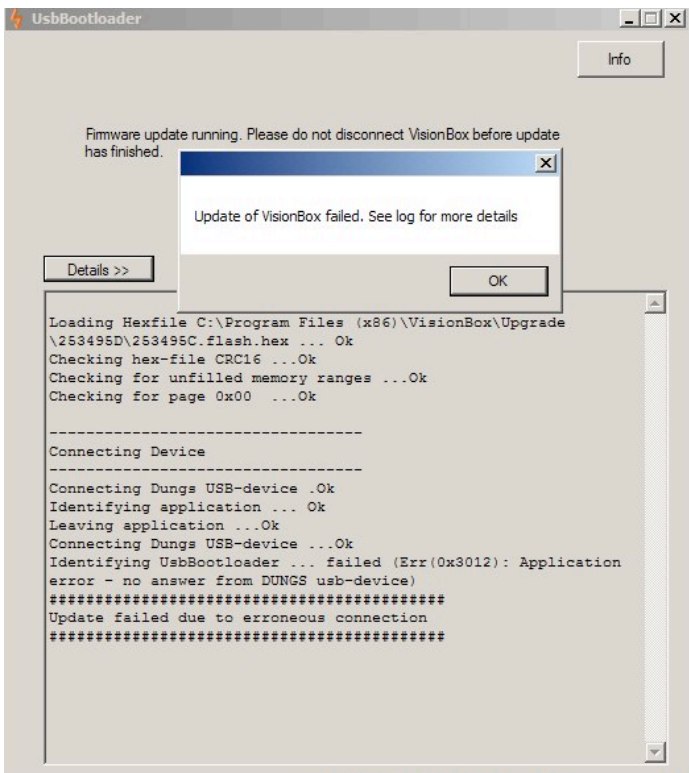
UsbBootloader

Info

Firmware update running. Please do not disconnect VisionBox before update has finished.

Update of VisionBox failed. See log for more details

OK

Details >>

Loading Hexfile C:\Program Files (x86)\VisionBox\Upgrade \253495D\253495C.flash.hex ... Ok
Checking hex-file CRC16 ...Ok
Checking for unfilled memory ranges ...Ok
Checking for page 0x00 ...Ok

----------------------------------
Connecting Device
----------------------------------
Connecting Dungs USB-device .Ok
Identifying application ... Ok
Leaving application ...Ok
Connecting Dungs USB-device ...Ok
Identifying UsbBootloader ... failed (Err(0x3012): Application error - no answer from DUNGS usb-device)
###########################################
Update failed due to erroneous connection
###########################################